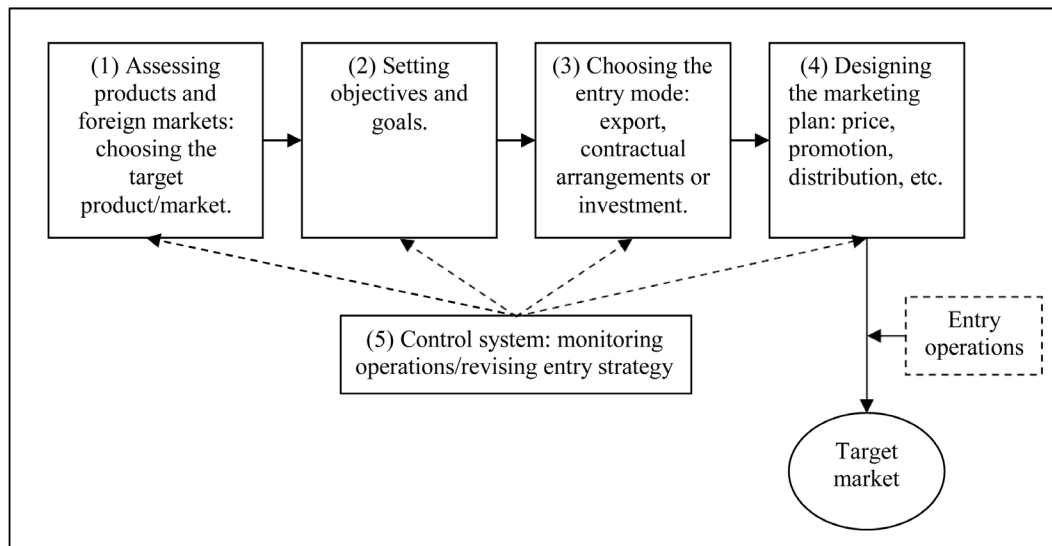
(1) Assessing products and foreign markets: choosing the target product/market.

(2) Setting objectives and goals.

(3) Choosing the entry mode: export, contractual arrangements or investment.

(4) Designing the marketing plan: price, promotion, distribution, etc.

(5) Control system: monitoring operations/revising entry strategy

Entry operations

Target market